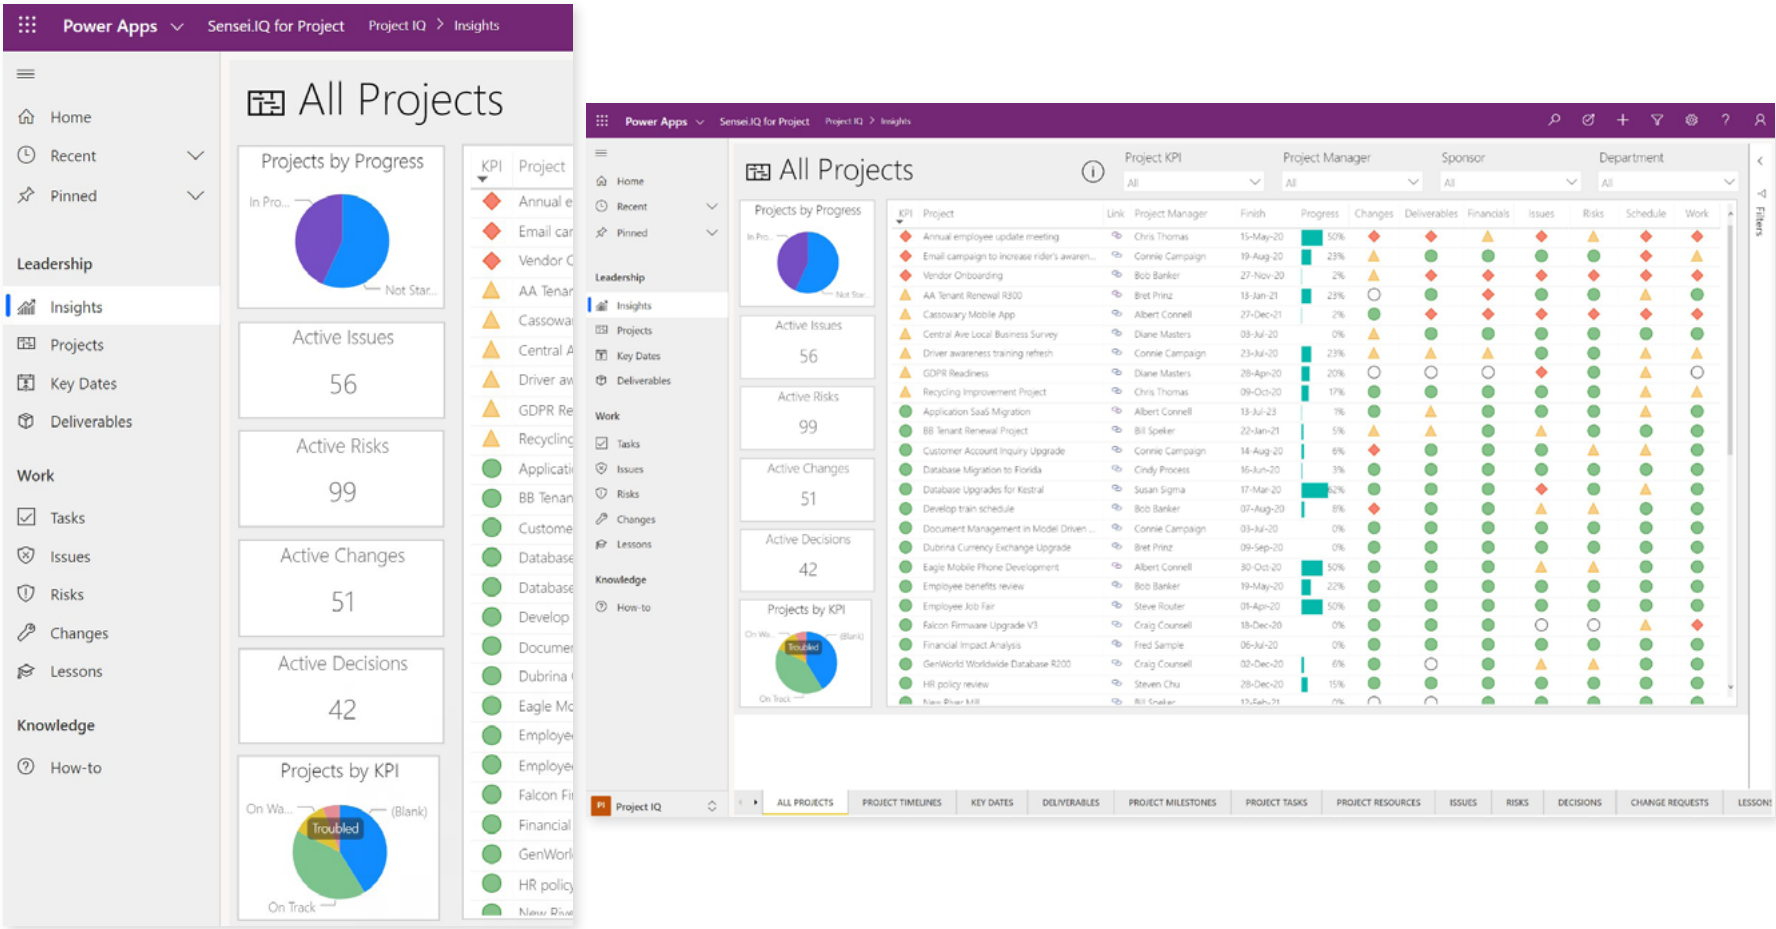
Power Apps Sensei.IQ for Project Project IQ > Insights

Home
Recent
Pinned

Leadership
Insights
Projects
Key Dates
Deliverables

Work
Tasks
Issues
Risks
Changes
Lessons

Knowledge
How-to

All Projects

Projects by Progress
In Pro...
Not Star...

Active Issues
56

Active Risks
99

Active Changes
51

Active Decisions
42

Projects by KPI
On Wa...
(Blank)
Troubled
On Track

KPI Project
Annual e
Email car
Vendor C
AA Tenar
Cassowa
Central A
Driver aw
GDPR Re
Recycling
Applicati
BB Tenan
Custome
Database
Database
Develop
Documer
Dubrina
Eagle Mc
Employe
Employe
Falcon Fi
Financial
GenWorl
HR policy
New Rive

Power Apps Sensei.IQ for Project Project IQ > Insights

Home
Recent
Pinned
Leadership
Insights
Projects
Key Dates
Deliverables
Work
Tasks
Issues
Risks
Changes
Lessons
Knowledge
How-to

All Projects
Project KPI All
Project Manager All
Sponsor All
Department All
Filters

Projects by Progress
In Pro...
Not Star...
Active Issues 56
Active Risks 99
Active Changes 51
Active Decisions 42
Projects by KPI
On Wa...
(Blank)
Troubled
On Track

| KPI | Project | Link | Project Manager | Finish | Progress | Changes | Deliverables | Financials | Issues | Risks | Schedule | Work |
|---|---|---|---|---|---|---|---|---|---|---|---|---|
| | Annual employee update meeting | | Chris Thomas | 15-May-20 | 50% | | | | | | | |
| | Email campaign to increase rider's awaren... | | Connie Campaign | 19-Aug-20 | 23% | | | | | | | |
| | Vendor Onboarding | | Bob Banker | 27-Nov-20 | 2% | | | | | | | |
| | AA Tenant Renewal R300 | | Bret Prinz | 13-Jan-21 | 23% | | | | | | | |
| | Cassowary Mobile App | | Albert Connell | 27-Dec-21 | 2% | | | | | | | |
| | Central Ave Local Business Survey | | Diane Masters | 03-Jul-20 | 0% | | | | | | | |
| | Driver awareness training refresh | | Connie Campaign | 23-Jul-20 | 23% | | | | | | | |
| | GDPR Readiness | | Diane Masters | 28-Apr-20 | 20% | | | | | | | |
| | Recycling Improvement Project | | Chris Thomas | 09-Oct-20 | 17% | | | | | | | |
| | Application SaaS Migration | | Albert Connell | 13-Jul-23 | 1% | | | | | | | |
| | BB Tenant Renewal Project | | Bill Speker | 22-Jan-21 | 5% | | | | | | | |
| | Customer Account Inquiry Upgrade | | Connie Campaign | 14-Aug-20 | 6% | | | | | | | |
| | Database Migration to Florida | | Cindy Process | 16-Jun-20 | 3% | | | | | | | |
| | Database Upgrades for Kestral | | Susan Sigma | 17-Mar-20 | 62% | | | | | | | |
| | Develop train schedule | | Bob Banker | 07-Aug-20 | 8% | | | | | | | |
| | Document Management in Model Driven ... | | Connie Campaign | 03-Jul-20 | 0% | | | | | | | |
| | Dubrina Currency Exchange Upgrade | | Bret Prinz | 09-Sep-20 | 0% | | | | | | | |
| | Eagle Mobile Phone Development | | Albert Connell | 30-Oct-20 | 50% | | | | | | | |
| | Employee benefits review | | Bob Banker | 19-May-20 | 22% | | | | | | | |
| | Employee Job Fair | | Steve Router | 01-Apr-20 | 50% | | | | | | | |
| | Falcon Firmware Upgrade V3 | | Craig Counsell | 18-Dec-20 | 0% | | | | | | | |
| | Financial Impact Analysis | | Fred Sample | 06-Jul-20 | 0% | | | | | | | |
| | GenWorld Worldwide Database R200 | | Craig Counsell | 02-Dec-20 | 6% | | | | | | | |
| | HR policy review | | Steven Chu | 28-Dec-20 | 15% | | | | | | | |
| | New River Mill | | Bill Speker | 17-Feb-21 | 0% | | | | | | | |

PI Project IQ
ALL PROJECTS | PROJECT TIMELINES | KEY DATES | DELIVERABLES | PROJECT MILESTONES | PROJECT TASKS | PROJECT RESOURCES | ISSUES | RISKS | DECISIONS | CHANGE REQUESTS | LESSONS